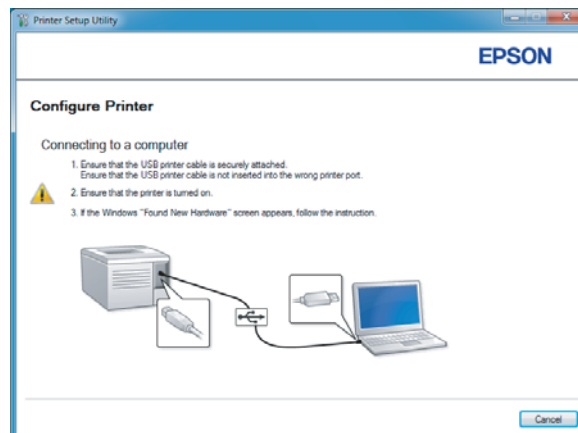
Printer Setup Utility

EPSON

Configure Printer

Connecting to a computer

1. Ensure that the USB printer cable is securely attached.
Ensure that the USB printer cable is not inserted into the wrong printer port.

2. Ensure that the printer is turned on.

3. If the Windows "Found New Hardware" screen appears, follow the instruction.

Cancel